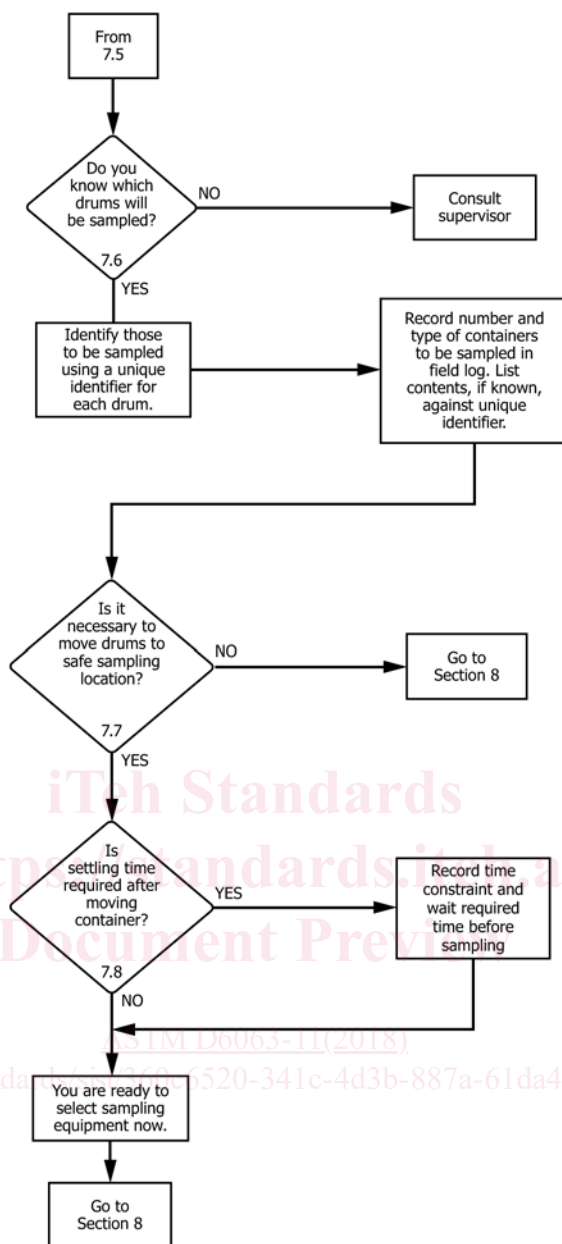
From 7.5

Do you know which drums will be sampled?

NO

Consult supervisor

7.6

YES

Identify those to be sampled using a unique identifier for each drum.

Record number and type of containers to be sampled in field log. List contents, if known, against unique identifier.

Is it necessary to move drums to safe sampling location?

NO

Go to Section 8

7.7

YES

iTeh Standards

Is settling time required after moving container?

YES

Record time constraint and wait required time before sampling

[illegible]ps://standards.iteh.a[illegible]

Document Preview

7.8

NO

ASTM D6063-11(2018)

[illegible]dards/sist/369c6520-341c-4d3b-887a-61da4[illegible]

You are ready to select sampling equipment now.

Go to Section 8